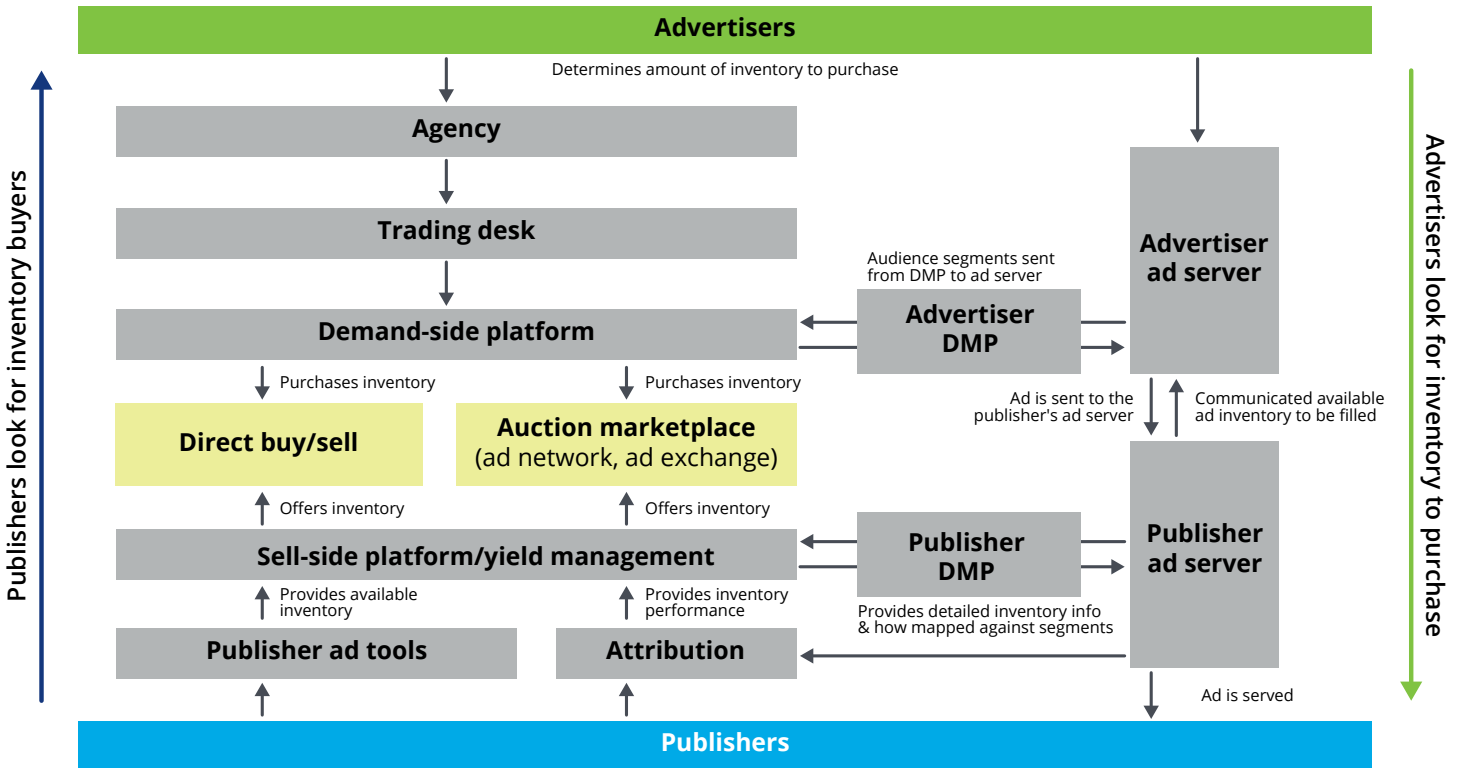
Advertisers

Determines amount of inventory to purchase

Publishers look for inventory buyers

Agency

Trading desk

Demand-side platform

Audience segments sent from DMP to ad server

Advertiser DMP

Advertiser ad server

Advertisers look for inventory to purchase

Purchases inventory

Purchases inventory

Ad is sent to the publisher's ad server

Communicated available ad inventory to be filled

Direct buy/sell

Auction marketplace (ad network, ad exchange)

Offers inventory

Offers inventory

Sell-side platform/yield management

Publisher DMP

Publisher ad server

Provides available inventory

Provides inventory performance

Provides detailed inventory info & how mapped against segments

Publisher ad tools

Attribution

Ad is served

Publishers